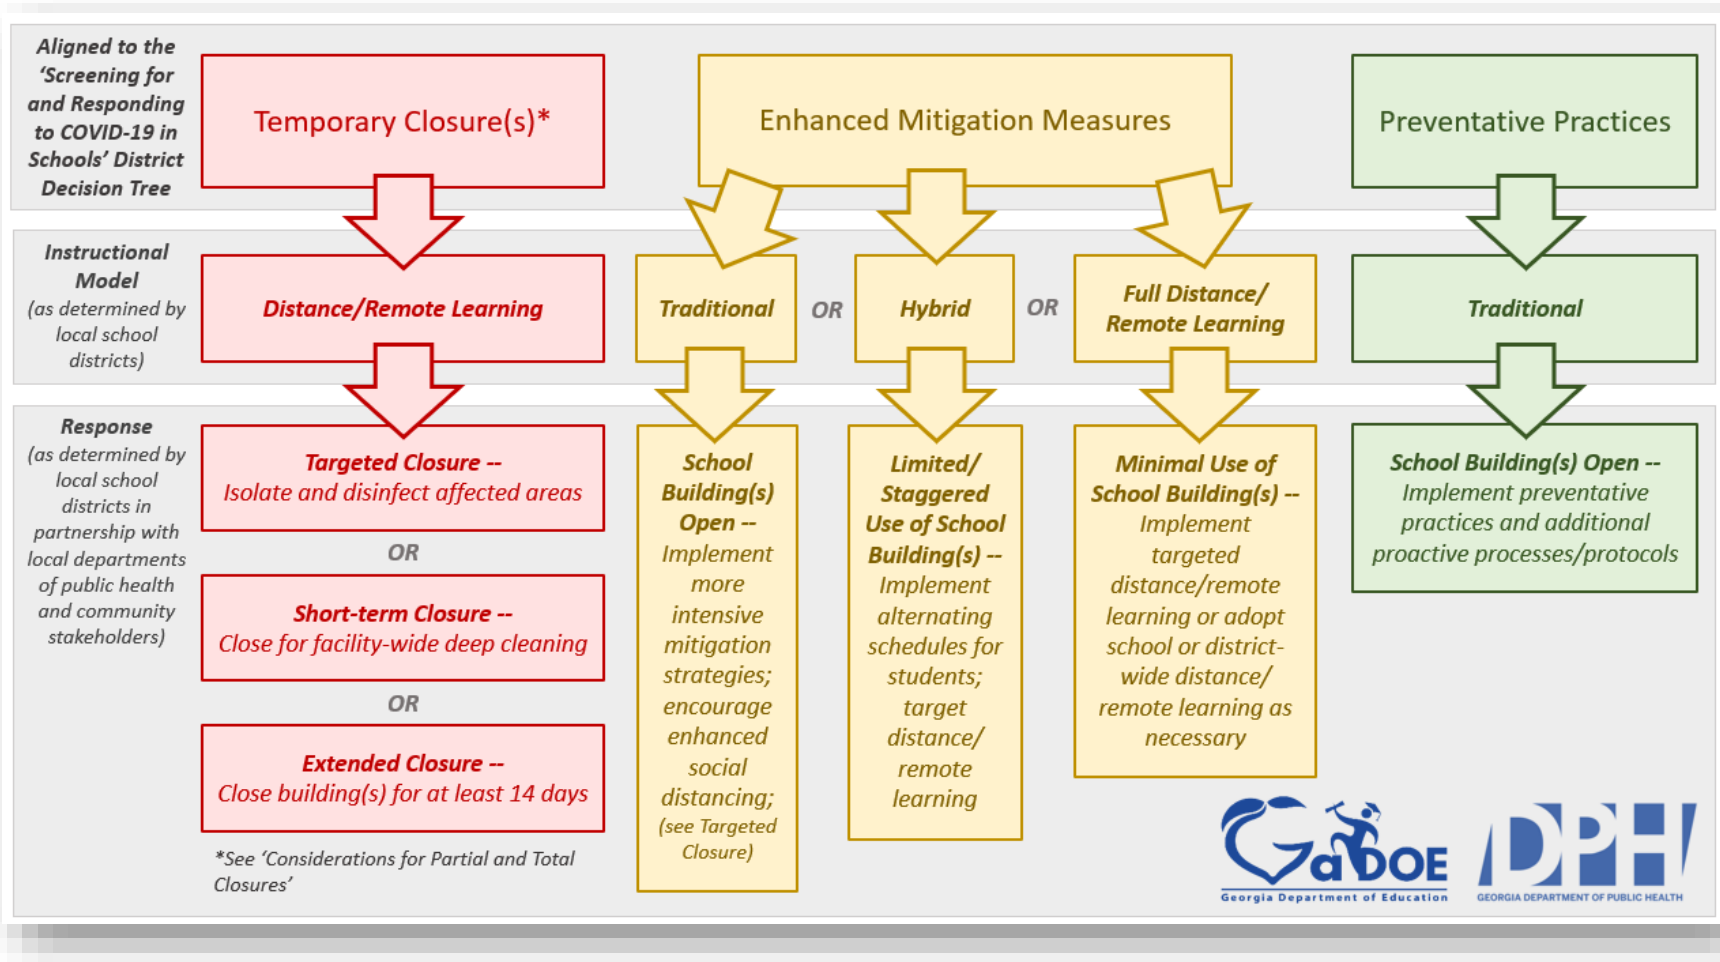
Aligned to the 'Screening for and Responding to COVID-19 in Schools' District Decision Tree

Temporary Closure(s)*

Enhanced Mitigation Measures

Preventative Practices

Instructional Model (as determined by local school districts)

Distance/Remote Learning

Traditional

OR

Hybrid

OR

Full Distance/ Remote Learning

Traditional

Response (as determined by local school districts in partnership with local departments of public health and community stakeholders)

Targeted Closure -- Isolate and disinfect affected areas

OR

Short-term Closure -- Close for facility-wide deep cleaning

OR

Extended Closure -- Close building(s) for at least 14 days

*See 'Considerations for Partial and Total Closures'

School Building(s) Open -- Implement more intensive mitigation strategies; encourage enhanced social distancing; (see Targeted Closure)

Limited/ Staggered Use of School Building(s) -- Implement alternating schedules for students; target distance/ remote learning

Minimal Use of School Building(s) -- Implement targeted distance/remote learning or adopt school or district-wide distance/ remote learning as necessary

School Building(s) Open -- Implement preventative practices and additional proactive processes/protocols

GaDOE
Georgia Department of Education

DPH
GEORGIA DEPARTMENT OF PUBLIC HEALTH